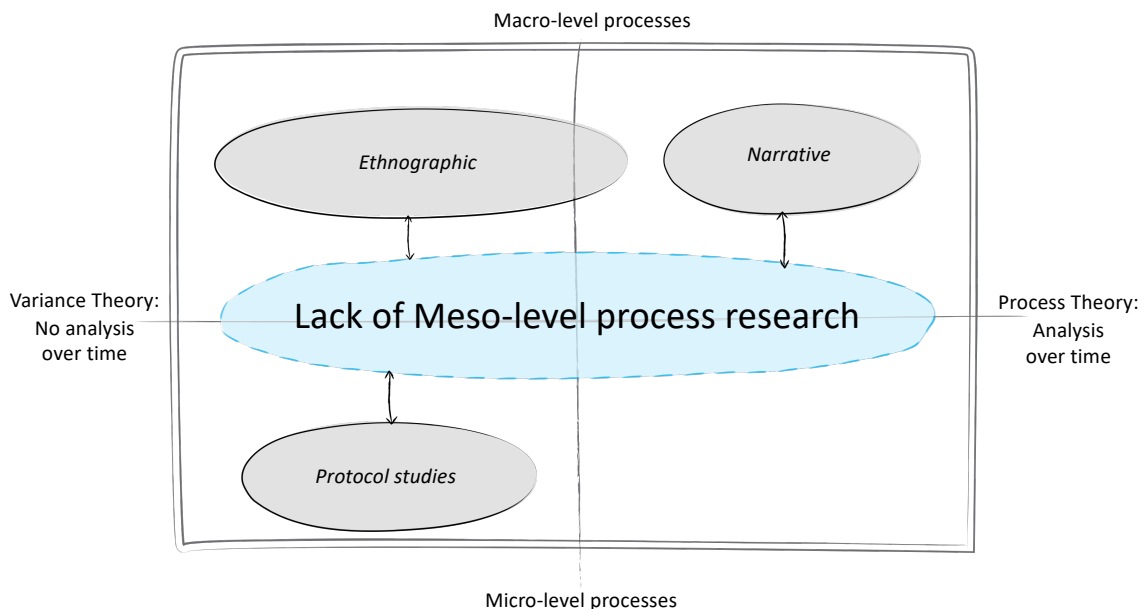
Macro-level processes

Ethnographic

Narrative

Variance Theory:
No analysis over time

Lack of Meso-level process research

Process Theory:
Analysis over time

Protocol studies

Micro-level processes